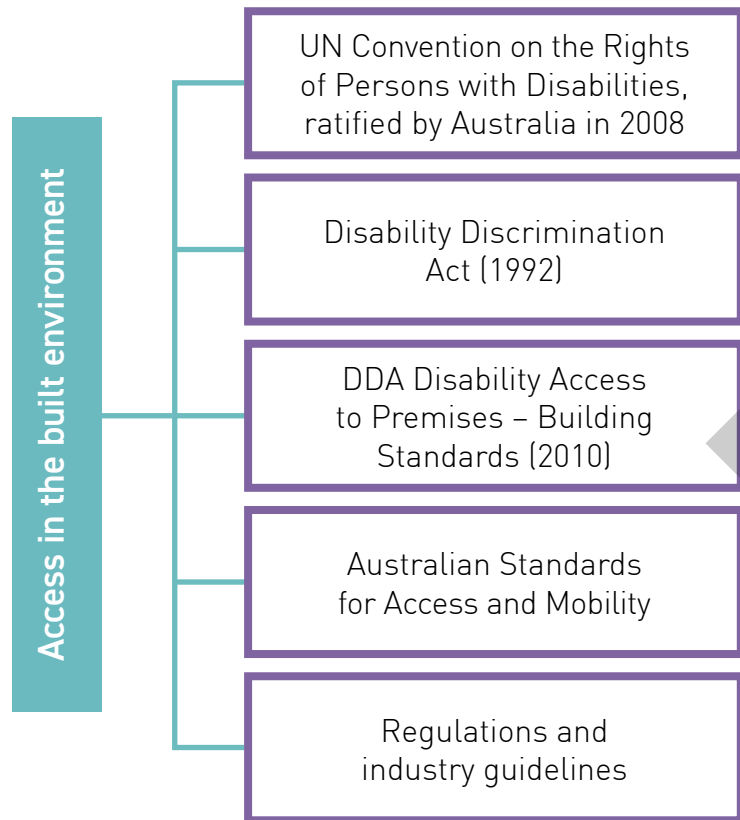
Access in the built environment

UN Convention on the Rights of Persons with Disabilities, ratified by Australia in 2008

Disability Discrimination Act (1992)

DDA Disability Access to Premises – Building Standards (2010)

Australian Standards for Access and Mobility

Regulations and industry guidelines